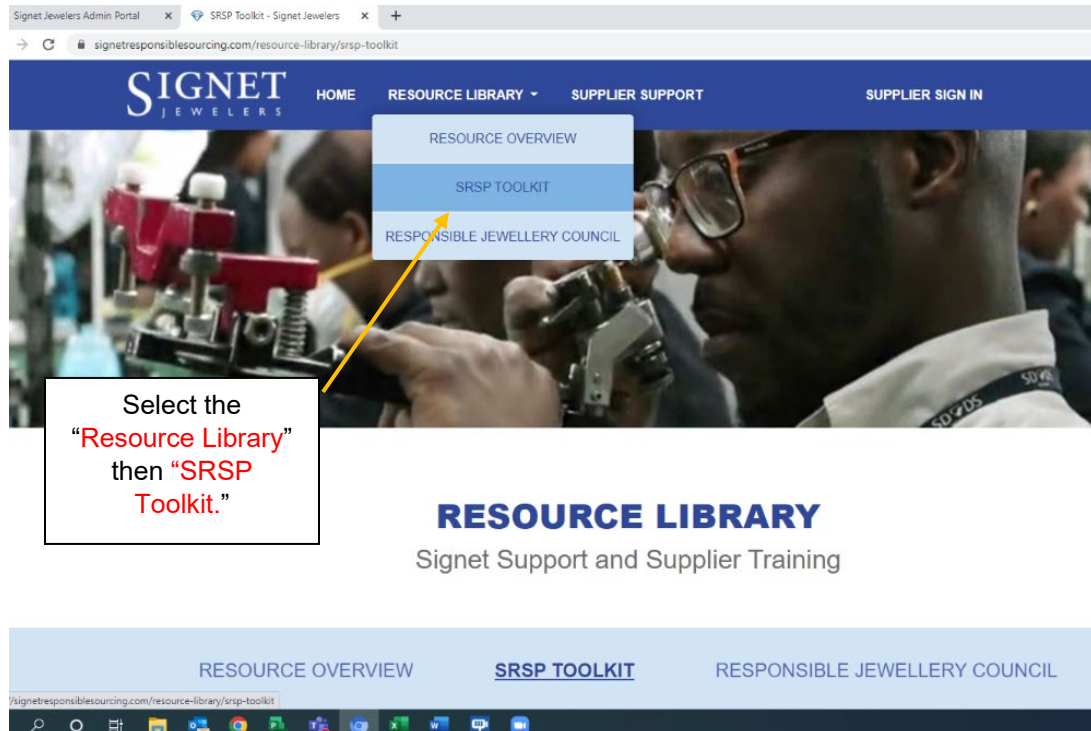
Signet Jewelers Admin Portal ×
SRSP Toolkit - Signet Jewelers ×
+

signetresponsiblesourcing.com/resource-library/srsp-toolkit

SIGNET JEWELERS

HOME
RESOURCE LIBRARY
SUPPLIER SUPPORT
SUPPLIER SIGN IN

RESOURCE OVERVIEW
SRSP TOOLKIT
RESPONSIBLE JEWELLERY COUNCIL

Select the "Resource Library" then "SRSP Toolkit."

SD DS

RESOURCE LIBRARY

Signet Support and Supplier Training

RESOURCE OVERVIEW
SRSP TOOLKIT
RESPONSIBLE JEWELLERY COUNCIL

/signetresponsiblesourcing.com/resource-library/srsp-toolkit